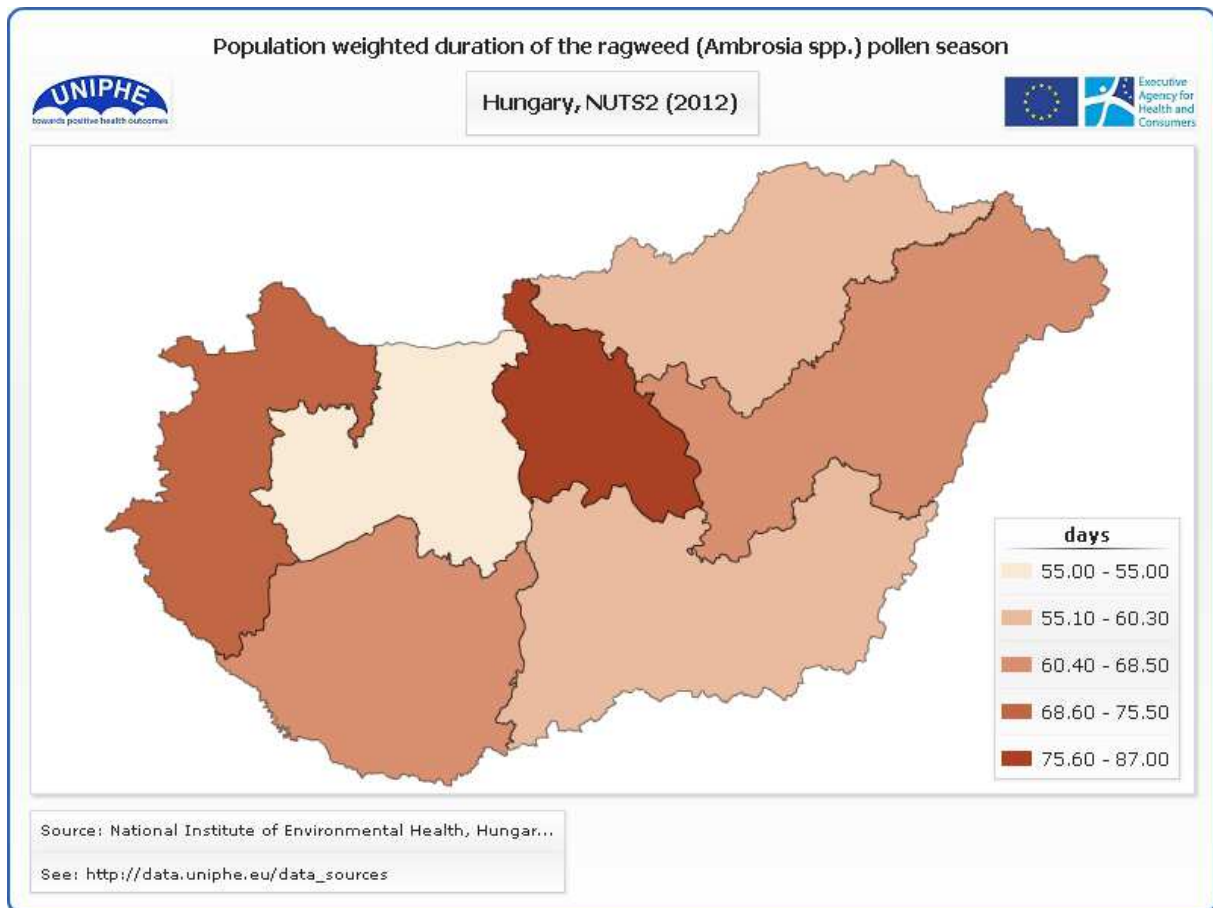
Population weighted duration of the ragweed (Ambrosia spp.) pollen season

UNIPHE
towards positive health outcomes

Hungary, NUTS2 (2012)

Executive Agency for Health and Consumers

days
55.00 - 55.00
55.10 - 60.30
60.40 - 68.50
68.60 - 75.50
75.60 - 87.00

Source: National Institute of Environmental Health, Hungar...

See: http://data.uniphe.eu/data_sources